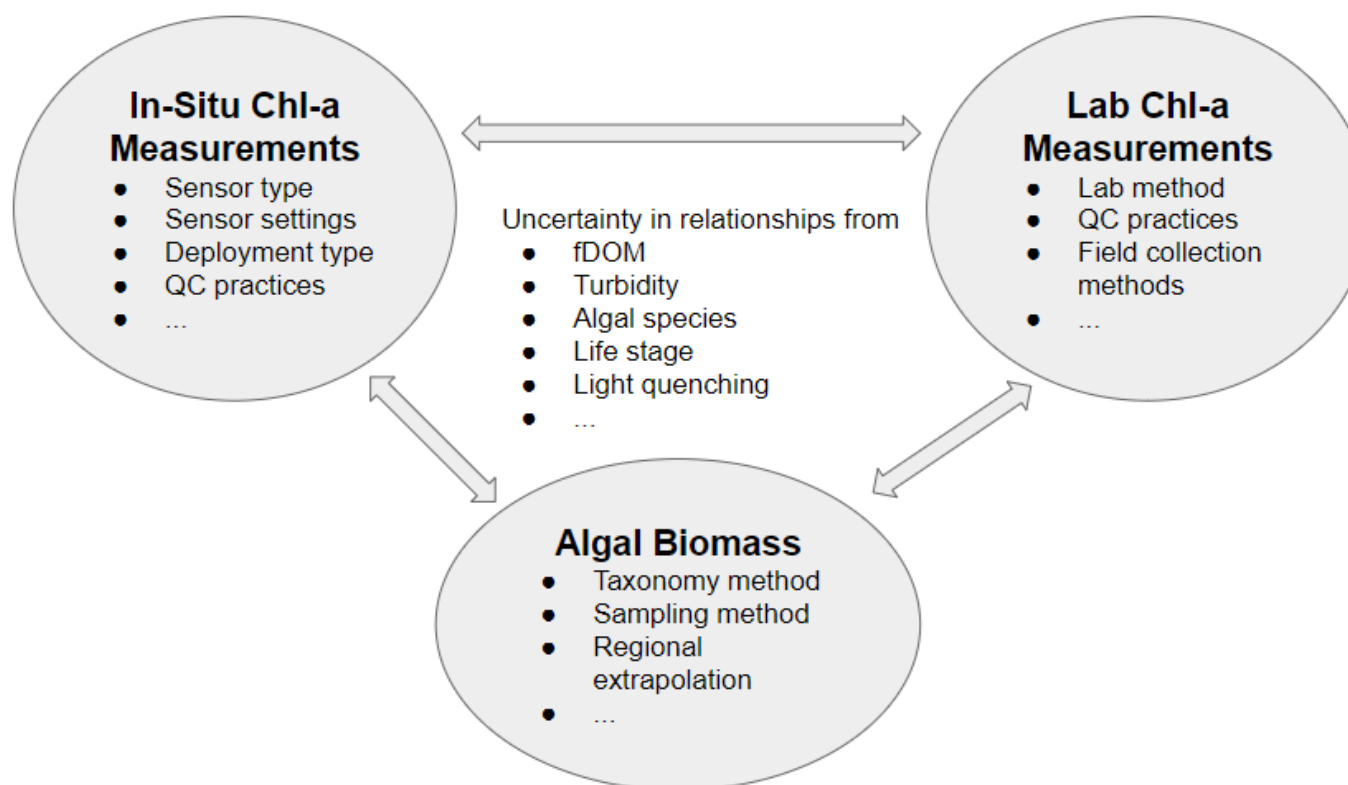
In-Situ Chl-a Measurements
- Sensor type
- Sensor settings
- Deployment type
- QC practices
- ...

Lab Chl-a Measurements
- Lab method
- QC practices
- Field collection methods
- ...

Uncertainty in relationships from
- fDOM
- Turbidity
- Algal species
- Life stage
- Light quenching
- ...

Algal Biomass
- Taxonomy method
- Sampling method
- Regional extrapolation
- ...